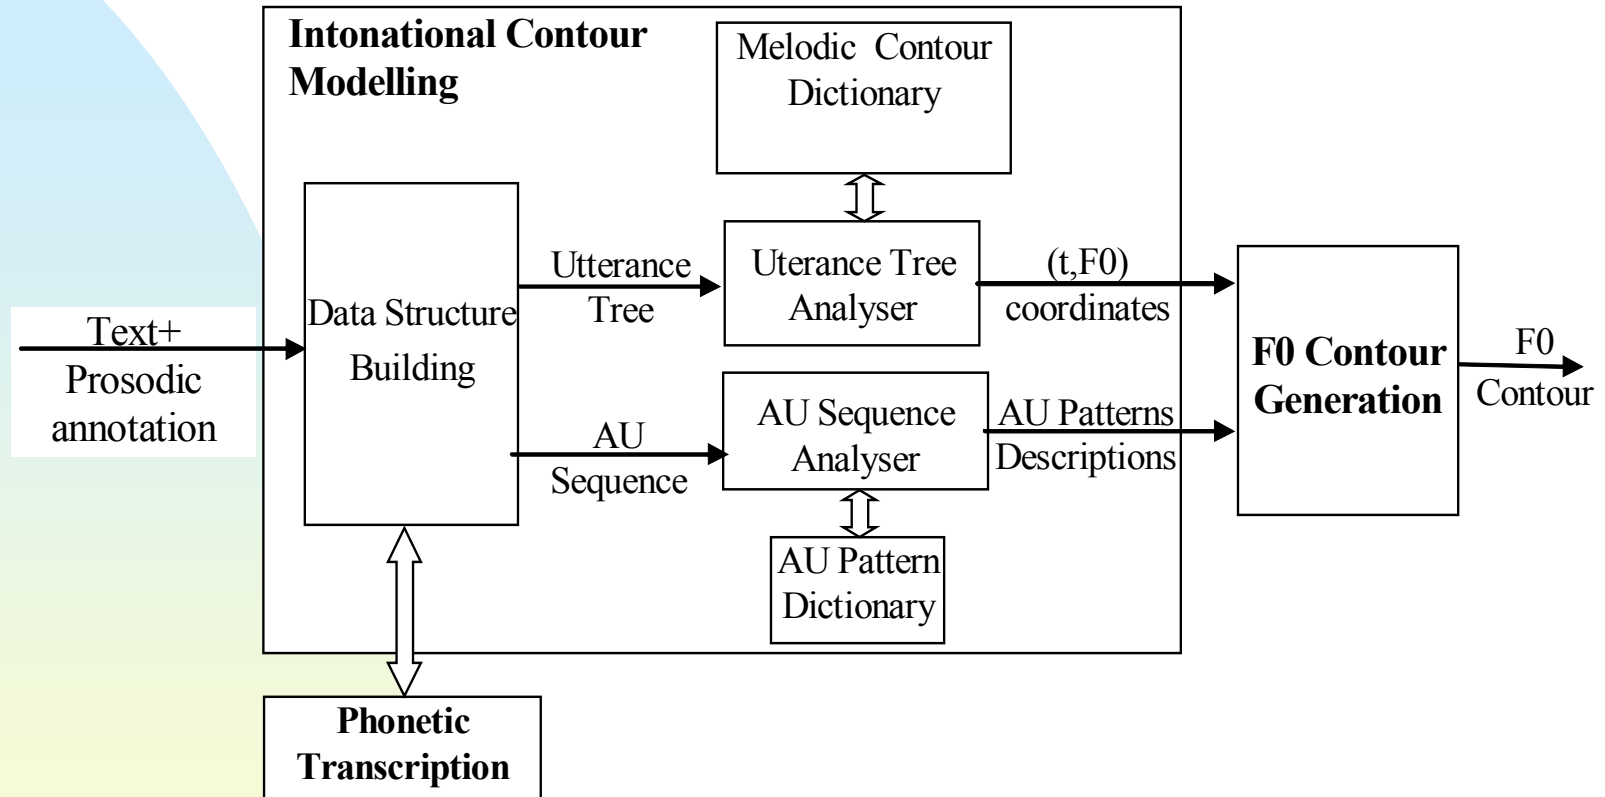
Intonational Contour Modelling

Melodic Contour Dictionary

Text+ Prosodic annotation

Data Structure Building

Utterance Tree

Uterance Tree Analyser

(t,F0) coordinates

AU Sequence

AU Sequence Analyser

AU Patterns Descriptions

AU Pattern Dictionary

F0 Contour Generation

F0 Contour

Phonetic Transcription